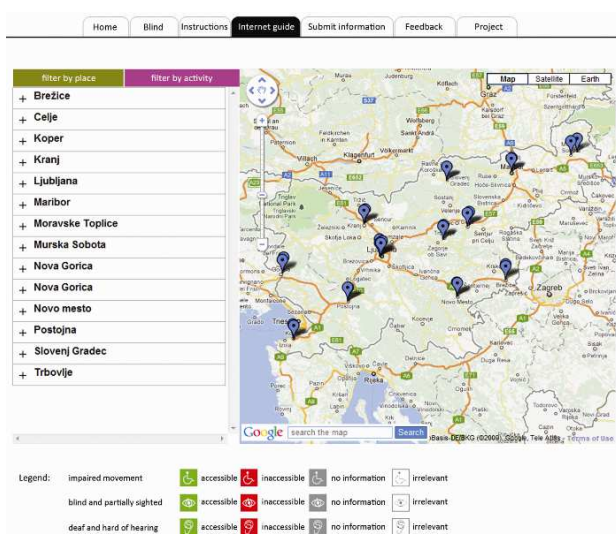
Home | Blind | Instructions | Internet guide | Submit information | Feedback | Project

filter by place | filter by activity

+ Brežice
+ Celje
+ Koper
+ Kranj
+ Ljubljana
+ Maribor
+ Moravske Toplice
+ Murska Sobota
+ Nova Gorica
+ Nova Gorica
+ Novo mesto
+ Postojna
+ Slovenj Gradec
+ Trbovlje

Map | Satellite | Earth

Judenburg, Graz, Wolfsberg, Sankt Andrä, Völkermarkt, Villach, Klagenfurt, Kranj, Ljubljana, Maribor, Celje, Novo Mesto, Postojna, Zagreb, Rijeka, Trieste, Grado, Brežice

Google | search the map | Search

Basis-DE/BKG ©2009, Google, Tele Atlas - Terms of Use

Legend: impaired movement | accessible | inaccessible | no information | irrelevant
blind and partially sighted | accessible | inaccessible | no information | irrelevant
deaf and hard of hearing | accessible | inaccessible | no information | irrelevant